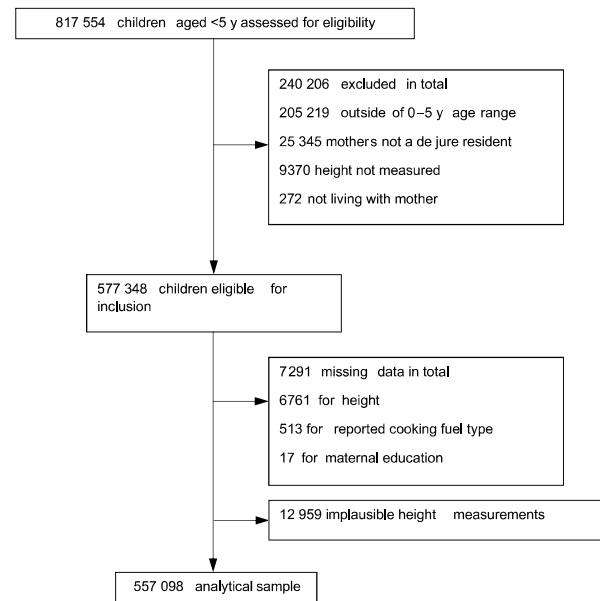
817 554 children aged <5 y assessed for eligibility

240 206 excluded in total

205 219 outside of 0–5 y age range

25 345 mothers not a de jure resident

9370 height not measured

272 not living with mother

577 348 children eligible for inclusion

7291 missing data in total

6761 for height

513 for reported cooking fuel type

17 for maternal education

12 959 implausible height measurements

557 098 analytical sample